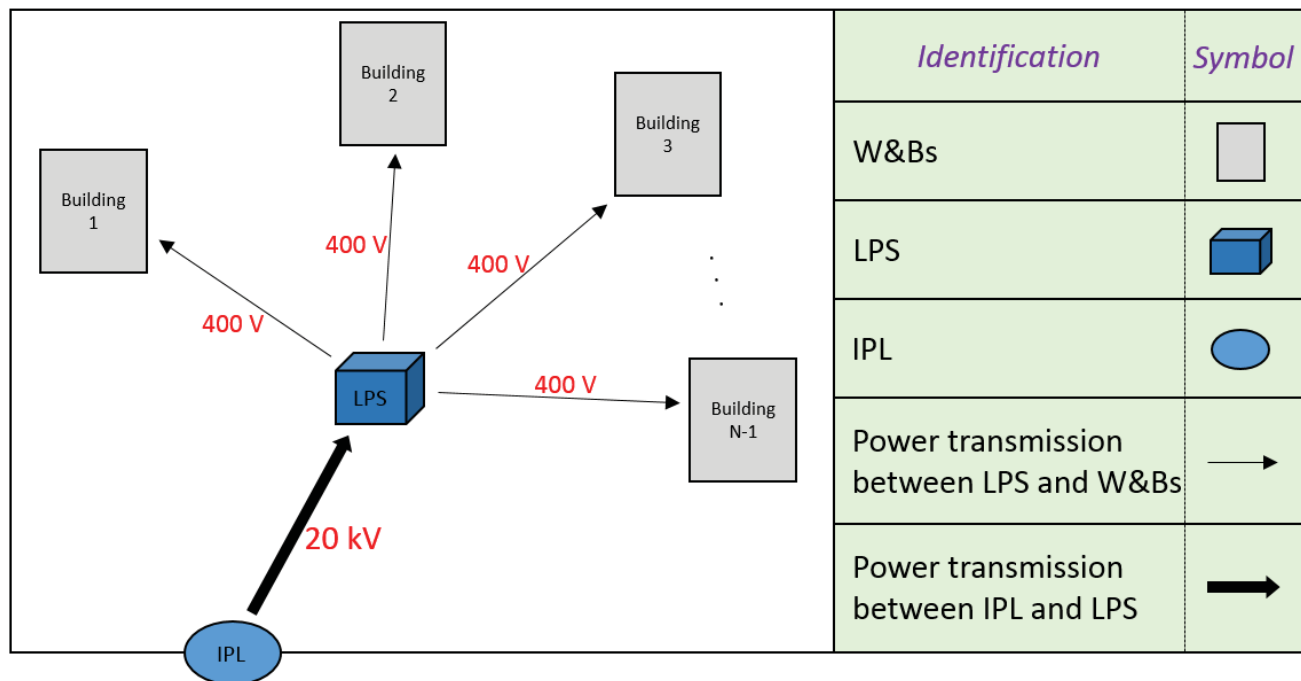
Building 2

Building 3

Building 1

400 V

400 V

400 V

400 V

LPS

Building N-1

20 kV

IPL

| Identification | Symbol |
|---|---|
| W&Bs | |
| LPS | |
| IPL | |
| Power transmission between LPS and W&Bs | |
| Power transmission between IPL and LPS | |